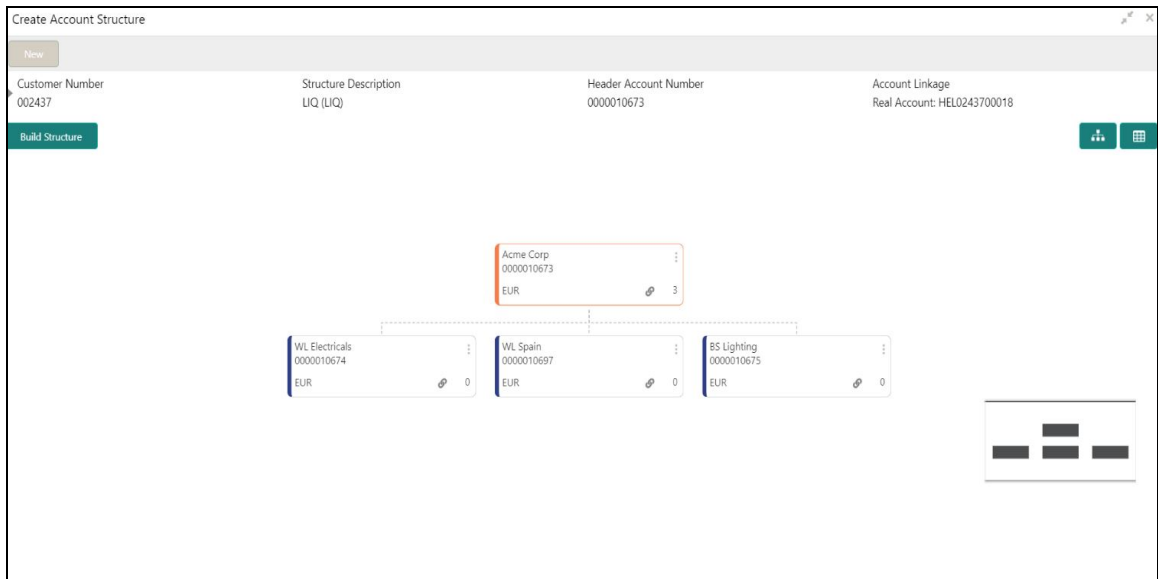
Create Account Structure

New

Customer Number
002437

Structure Description
LIQ (LIQ)

Header Account Number
0000010673

Account Linkage
Real Account: HEL0243700018

Build Structure

Acme Corp
0000010673
EUR 3

WL Electricals
0000010674
EUR 0

WL Spain
0000010697
EUR 0

BS Lighting
0000010675
EUR 0